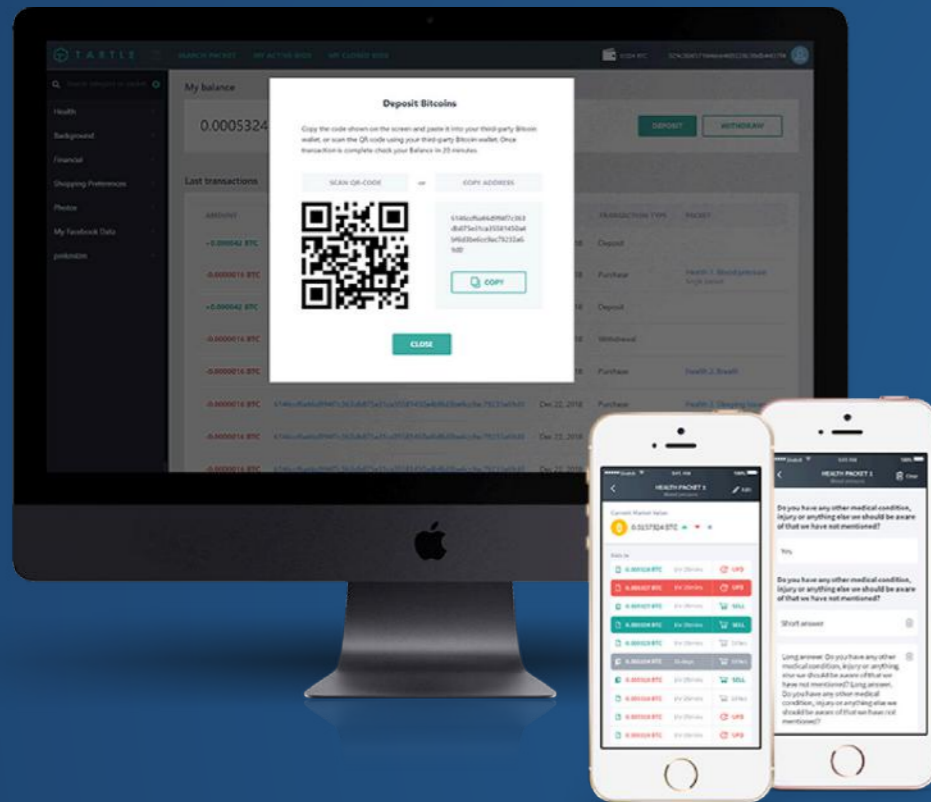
TARTLE SEARCH PACKET MY ACTIVE BIDS MY CLOSED BIDS

Health
Background
Financial
Shopping Preferences
Photos
My Facebook Data

My balance
0.0005324
DEPOSIT WITHDRAW

Last transactions
AMOUNT TRANSACTION TYPE PACKET
+0.000042 BTC Deposit
-0.0000016 BTC Purchase
+0.000042 BTC Deposit
-0.0000016 BTC Withdrawal
-0.0000016 BTC Purchase
-0.0000016 BTC Dec 22, 2018 Purchase
-0.0000016 BTC Dec 22, 2018
-0.0000016 BTC Dec 22, 2018

Deposit Bitcoins

Copy the code shown on the screen and paste it into your third-party Bitcoin wallet, or scan the QR code using your third-party Bitcoin wallet. Once transaction is complete check your Balance in 20 minutes.

SCAN QR-CODE or COPY ADDRESS

COPY

CLOSE

HEALTH PACKET 1
Current Market Value
0.0137324 BTC
UPD
UPD
SELL
SELL
SELL
UPD
UPD

HEALTH PACKET 1
Close
Do you have any other medical condition, injury or anything else we should be aware of that we have not mentioned?
Yes
Do you have any other medical condition, injury or anything else we should be aware of that we have not mentioned?
Short answer
Long answer. Do you have any other medical condition, injury or anything else we should be aware of that we have not mentioned? Long answer. Do you have any other medical condition, injury or anything else we should be aware of that we have not mentioned?